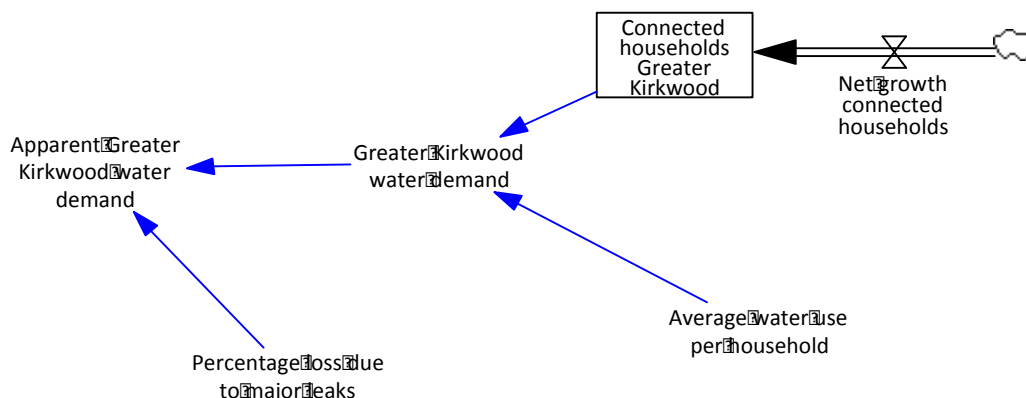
Connected households Greater Kirkwood

Net growth connected households

Apparent Greater Kirkwood water demand

Greater Kirkwood water demand

Average water use per household

Percentage loss due to major leaks